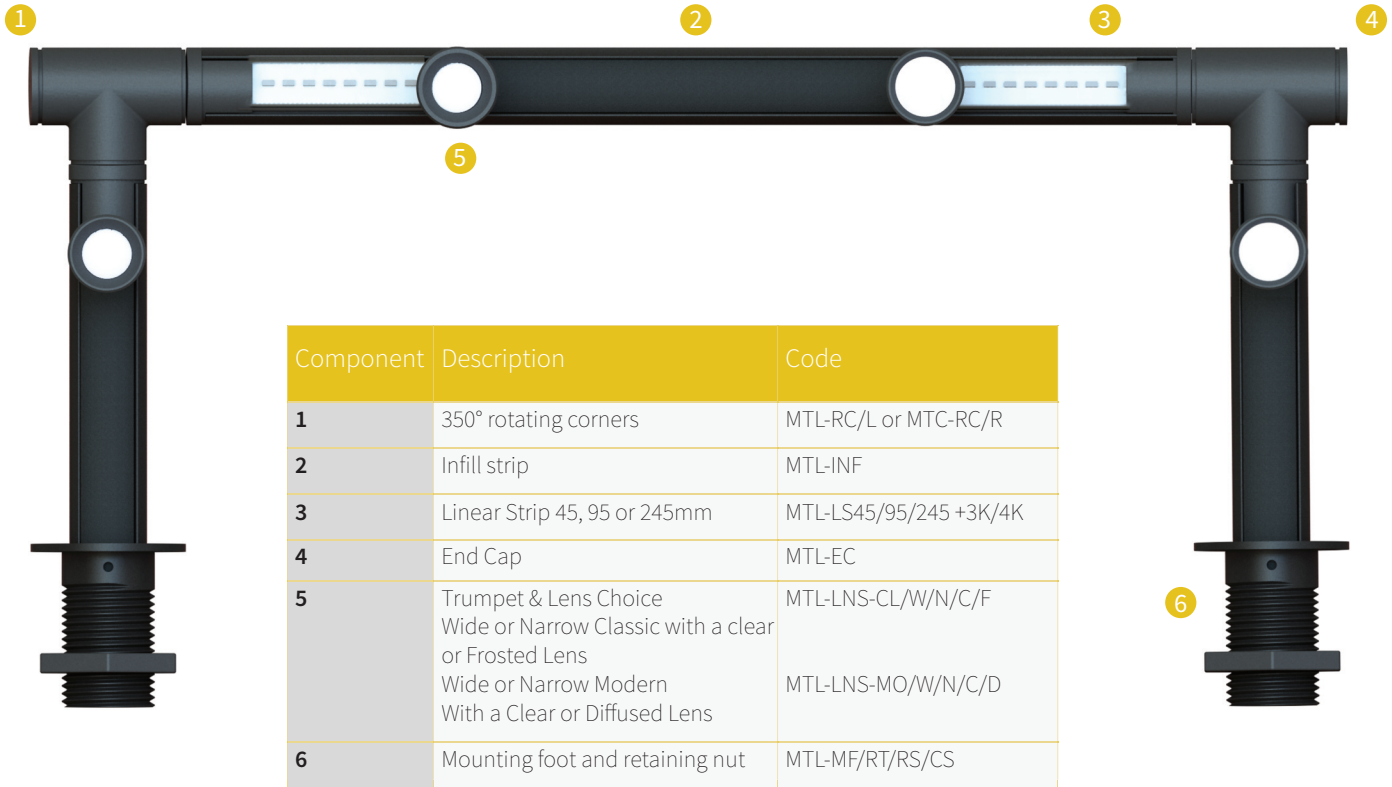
1 2 3 4

5

| Component | Description | Code |
|---|---|---|
| **1** | 350° rotating corners | MTL-RC/L or MTC-RC/R |
| **2** | Infill strip | MTL-INF |
| **3** | Linear Strip 45, 95 or 245mm | MTL-LS45/95/245 +3K/4K |
| **4** | End Cap | MTL-EC |
| **5** | Trumpet & Lens Choice<br>Wide or Narrow Classic with a clear or Frosted Lens<br>Wide or Narrow Modern<br>With a Clear or Diffused Lens | MTL-LNS-CL/W/N/C/F<br><br>MTL-LNS-MO/W/N/C/D |
| **6** | Mounting foot and retaining nut | MTL-MF/RT/RS/CS |

6